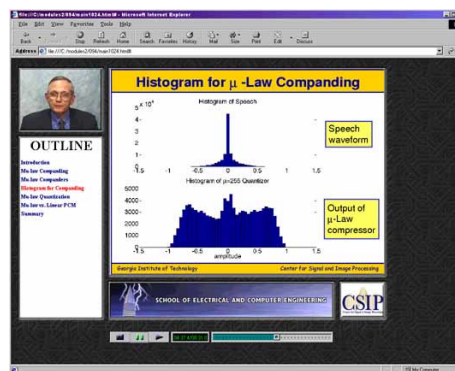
file://C:/modules2/094/main1024.html# - Microsoft Internet Explorer

File Edit View Favorites Tools Help

Back Forward Stop Refresh Home Search Favorites History Mail Size Print Edit Discuss

Address file://C:/modules2/094/main1024.html#

OUTLINE

Introduction
Mu-law Companding
Mu-law Companders
Histogram for Companding
Mu-law Quantization
Mu-law vs. Linear PCM
Summary

Histogram for $\mu$ -Law Companding

Histogram of Speech

$5 \times 10^4$

4
3
2
1
0

-1.5 -1 -0.5 0 0.5 1 1.5

Speech waveform

Histogram of $\mu$=255 Quantizer

5000
4000
3000
2000
1000
0

-1.5 -1 -0.5 0 0.5 1 1.5

amplitude

Output of $\mu$-Law compressor

Georgia Institute of Technology

Center for Signal and Image Processing

SCHOOL OF ELECTRICAL AND COMPUTER ENGINEERING

CSIP

My Computer